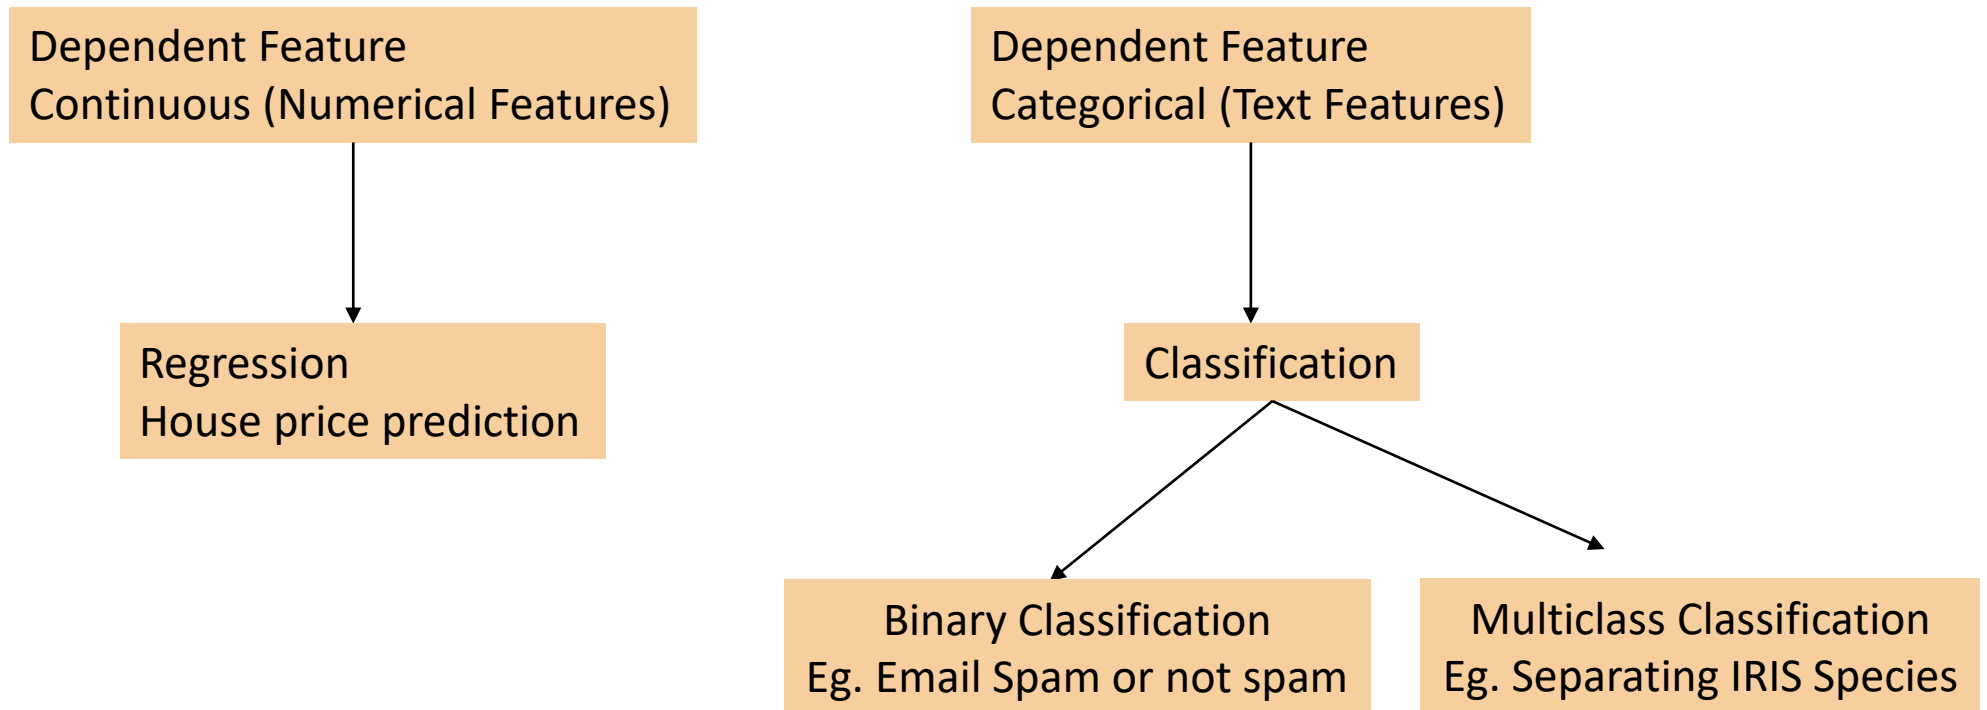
Dependent Feature
Continuous (Numerical Features)

Regression
House price prediction

Dependent Feature
Categorical (Text Features)

Classification

Binary Classification
Eg. Email Spam or not spam

Multiclass Classification
Eg. Separating IRIS Species